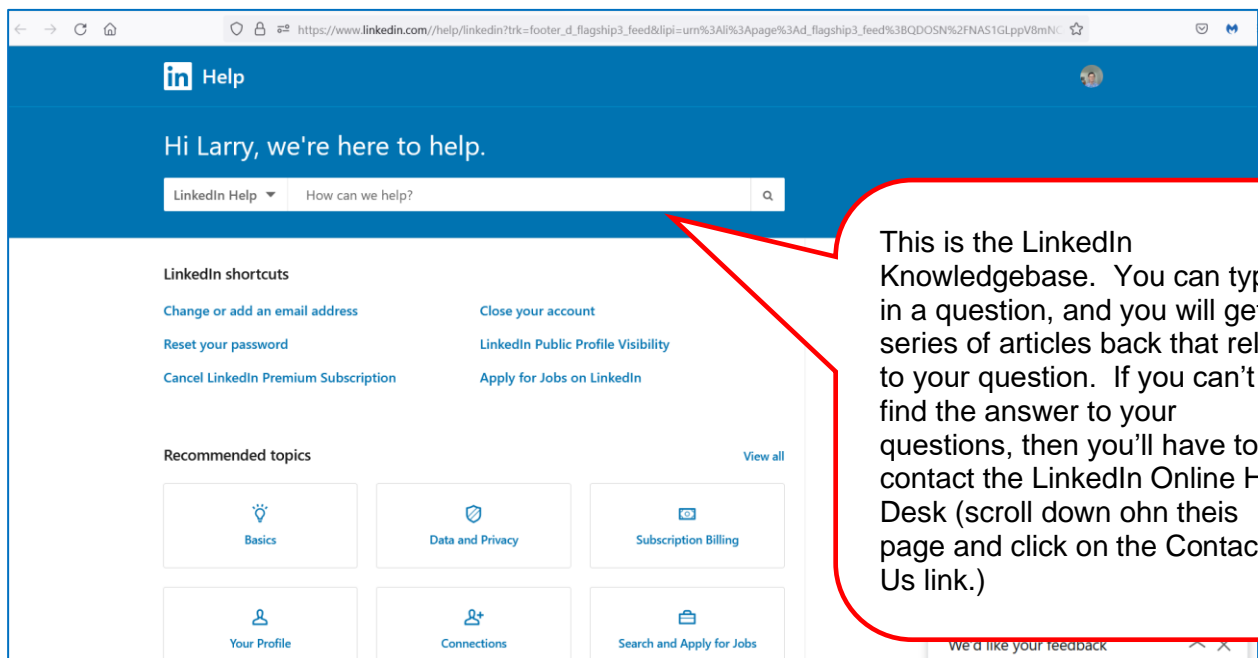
https://www.linkedin.com//help/linkedin?trk=footer_d_flagship3_feed&lipi=urn%3Ali%3Apage%3Ad_flagship3_feed%3BQDOSN%2FNAS1GLppV8mN

Help

Hi Larry, we're here to help.

LinkedIn Help ▼ How can we help?

LinkedIn shortcuts

Change or add an email address
Close your account
Reset your password
LinkedIn Public Profile Visibility
Cancel LinkedIn Premium Subscription
Apply for Jobs on LinkedIn

Recommended topics
View all

Basics
Data and Privacy
Subscription Billing
Your Profile
Connections
Search and Apply for Jobs

This is the LinkedIn Knowledgebase. You can typ in a question, and you will get series of articles back that rel to your question. If you can't find the answer to your questions, then you'll have to contact the LinkedIn Online H Desk (scroll down ohn theis page and click on the Contac Us link.)

We'd like your feedback